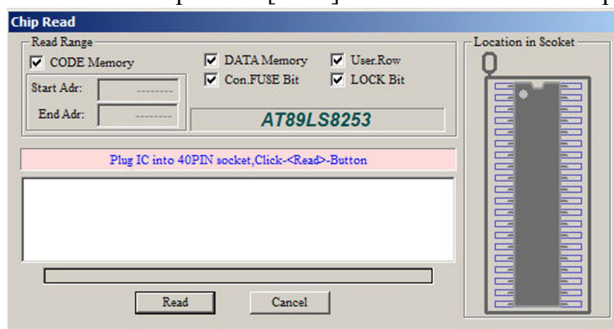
Chip Read

Read Range

☑ CODE Memory

☑ DATA Memory

☑ User.Row

☑ Con.FUSE Bit

☑ LOCK Bit

Start Adr: --------

End Adr: --------

AT89LS8253

Location in Scoket

Plug IC into 40PIN socket,Click-<Read>-Button

Read

Cancel